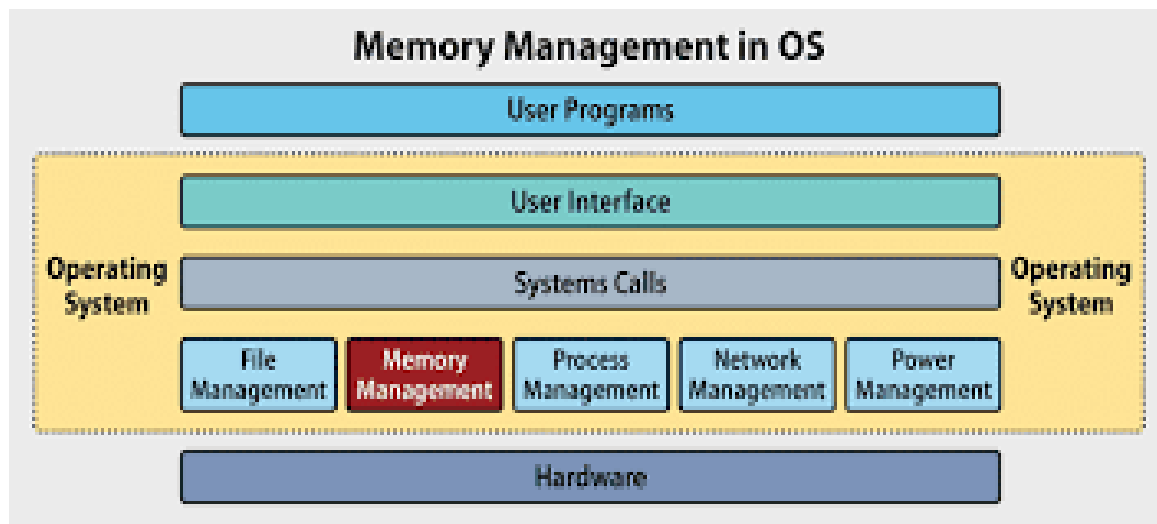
Memory Management in OS

User Programs

Operating System

User Interface

Systems Calls

Operating System

File Management

Memory Management

Process Management

Network Management

Power Management

Hardware